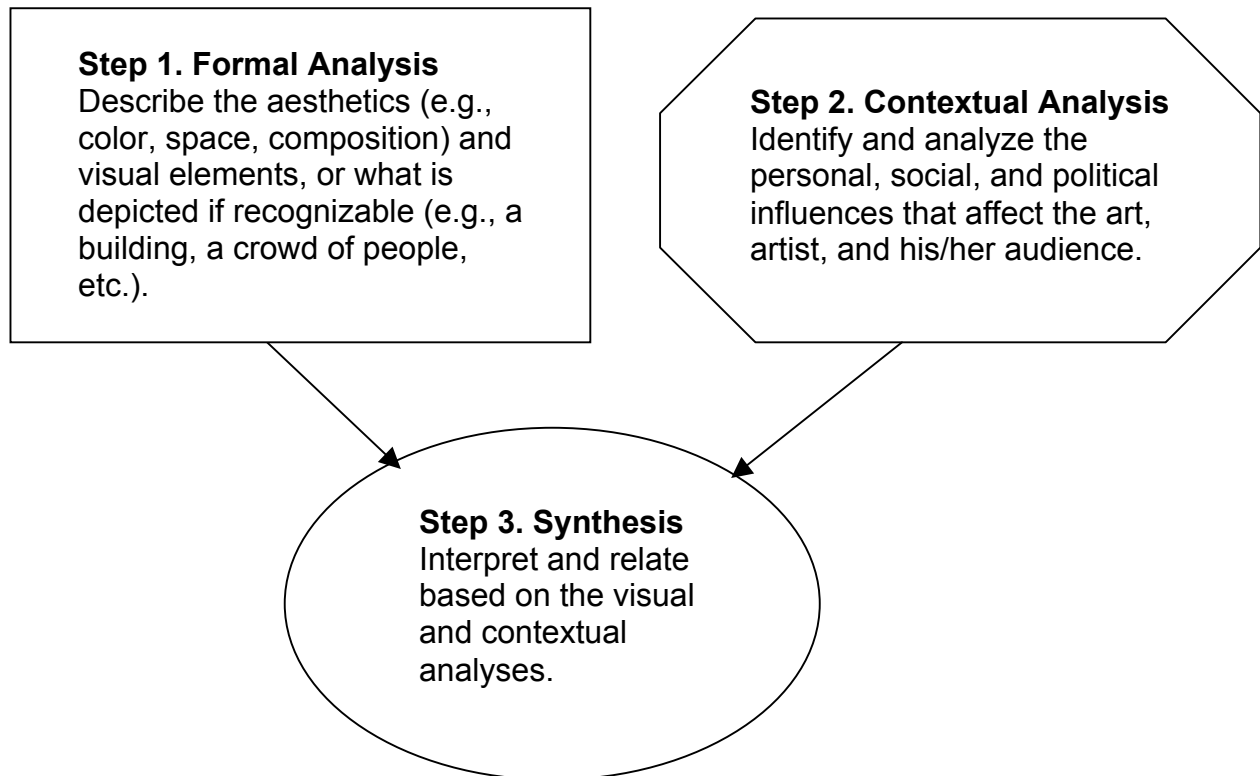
**Step 1. Formal Analysis**
Describe the aesthetics (e.g., color, space, composition) and visual elements, or what is depicted if recognizable (e.g., a building, a crowd of people, etc.).

**Step 2. Contextual Analysis**
Identify and analyze the personal, social, and political influences that affect the art, artist, and his/her audience.

**Step 3. Synthesis**
Interpret and relate based on the visual and contextual analyses.